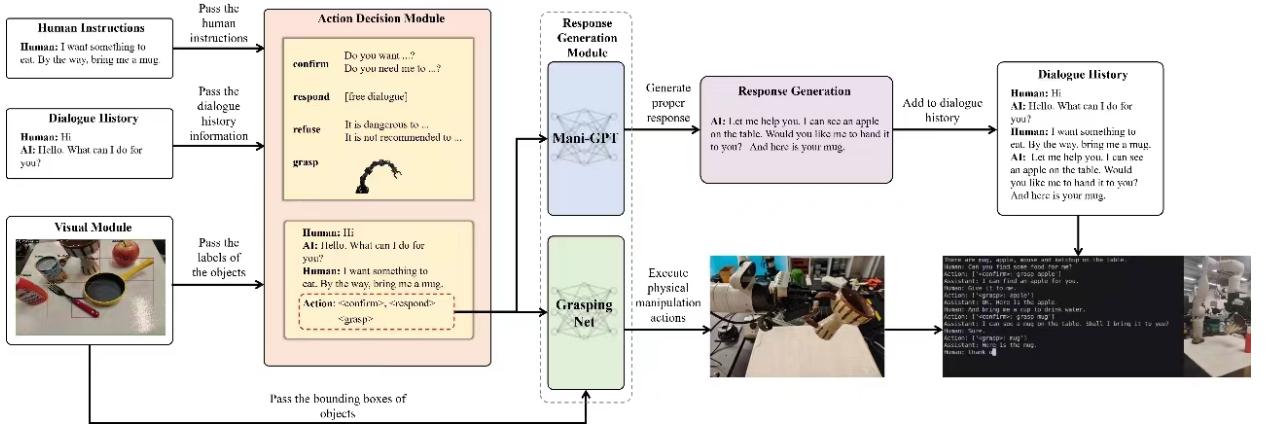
Human Instructions
Human: I want something to eat. By the way, bring me a mug

Pass the human instructions

Dialogue History
Human: Hi
AI: Hello. What can I do for you?

Pass the dialogue history information

Visual Module

Pass the labels of the objects

Action Decision Module

confirm Do you want ...? Do you need me to ...?
respond [free dialogue]
refuse It is dangerous to ... It is not recommended to ...
grasp

Human: Hi
AI: Hello. What can I do for you?
Human: I want something to eat. By the way, bring me a mug.
Action: <confirm>, <respond> <grasp>

Response Generation Module

Mani-GPT

Grasping Net

Generate proper response

Response Generation
AI: Let me help you. I can see an apple on the table. Would you like me to hand it to you? And here is your mug.

Add to dialogue history

Dialogue History
Human: Hi
AI: Hello. What can I do for you?
Human: I want something to eat. By the way, bring me a mug.
AI: Let me help you. I can see an apple on the table. Would you like me to hand it to you? And here is your mug.

Execute physical manipulation actions

There are mug, apple, mouse and ketchup on the table.
Human: Can you find some food for me?
Action: ['<confirm>: grasp apple']
Assistant: I can find an apple for you.
Human: Give it to me.
Action: ['<grasp>: apple']
Assistant: Ok. Here is the apple.
Human: And bring me a cup to drink water.
Action: ['<confirm>: grasp mug']
Assistant: I can see a mug on the table. Shall I bring it to you?
Human: Sure.
Action: ['<grasp>: mug']
Assistant: Here is the mug.
Human: thank u

Pass the bounding boxes of objects